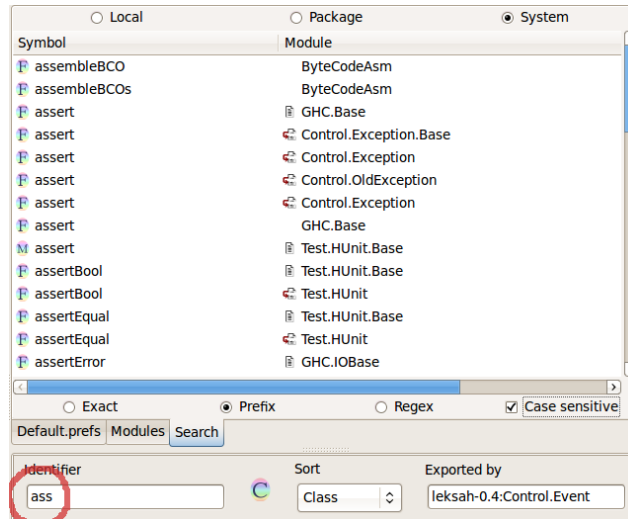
○ Local ○ Package ◉ System

| Symbol | Module |
|---|---|
| F assembleBCO | ByteCodeAsm |
| F assembleBCOs | ByteCodeAsm |
| F assert | GHC.Base |
| F assert | Control.Exception.Base |
| F assert | Control.Exception |
| F assert | Control.OldException |
| F assert | Control.Exception |
| F assert | GHC.Base |
| M assert | Test.HUnit.Base |
| F assertBool | Test.HUnit.Base |
| F assertBool | Test.HUnit |
| F assertEqual | Test.HUnit.Base |
| F assertEqual | Test.HUnit |
| F assertError | GHC.IOBase |

○ Exact ◉ Prefix ○ Regex ☑ Case sensitive

Default.prefs Modules Search

Identifier
ass

C

Sort
Class

Exported by
leksah-0.4:Control.Event